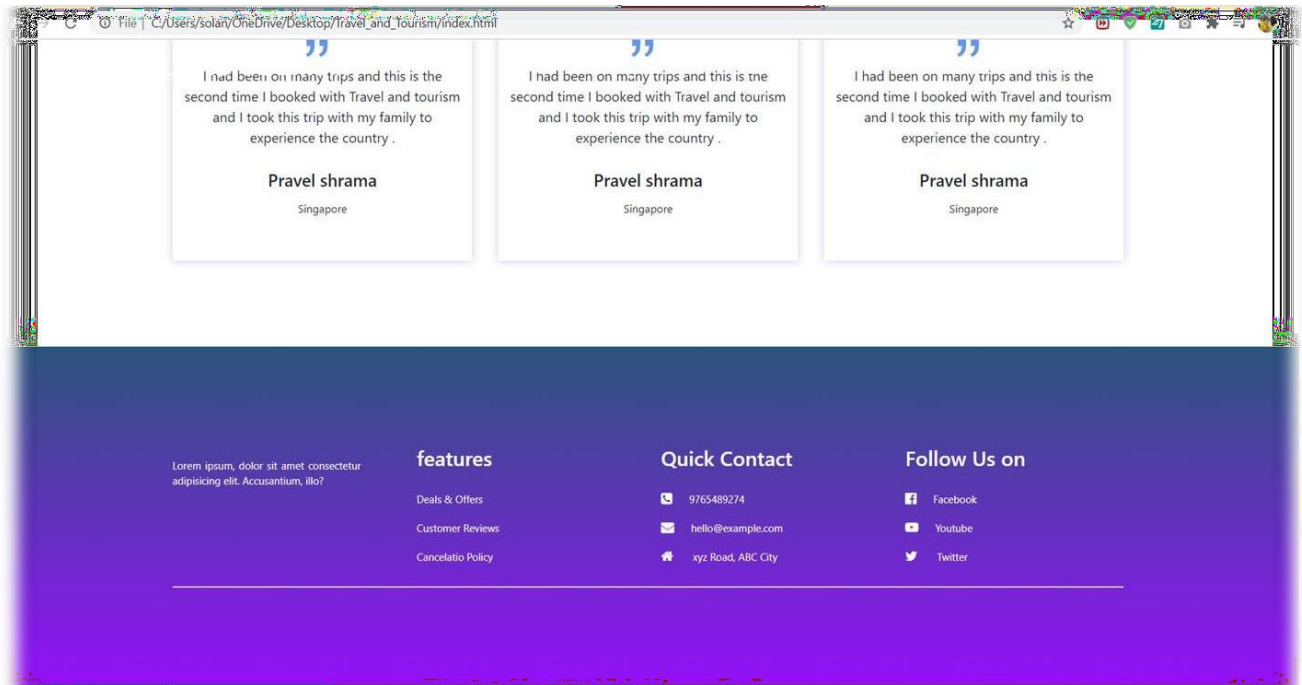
File | C:/Users/solan/OneDrive/Desktop/Travel_and_Tourism/index.html

I had been on many trips and this is the second time I booked with Travel and tourism and I took this trip with my family to experience the country .

Pravel shrama

Singapore

I had been on many trips and this is the second time I booked with Travel and tourism and I took this trip with my family to experience the country .

Pravel shrama

Singapore

I had been on many trips and this is the second time I booked with Travel and tourism and I took this trip with my family to experience the country .

Pravel shrama

Singapore

Lorem ipsum, dolor sit amet consectetur adipisicing elit. Accusantium, illo?

features

Deals & Offers

Customer Reviews

Cancelatio Policy

Quick Contact

9765489274

hello@example.com

xyz Road, ABC City

Follow Us on

Facebook

Youtube

Twitter